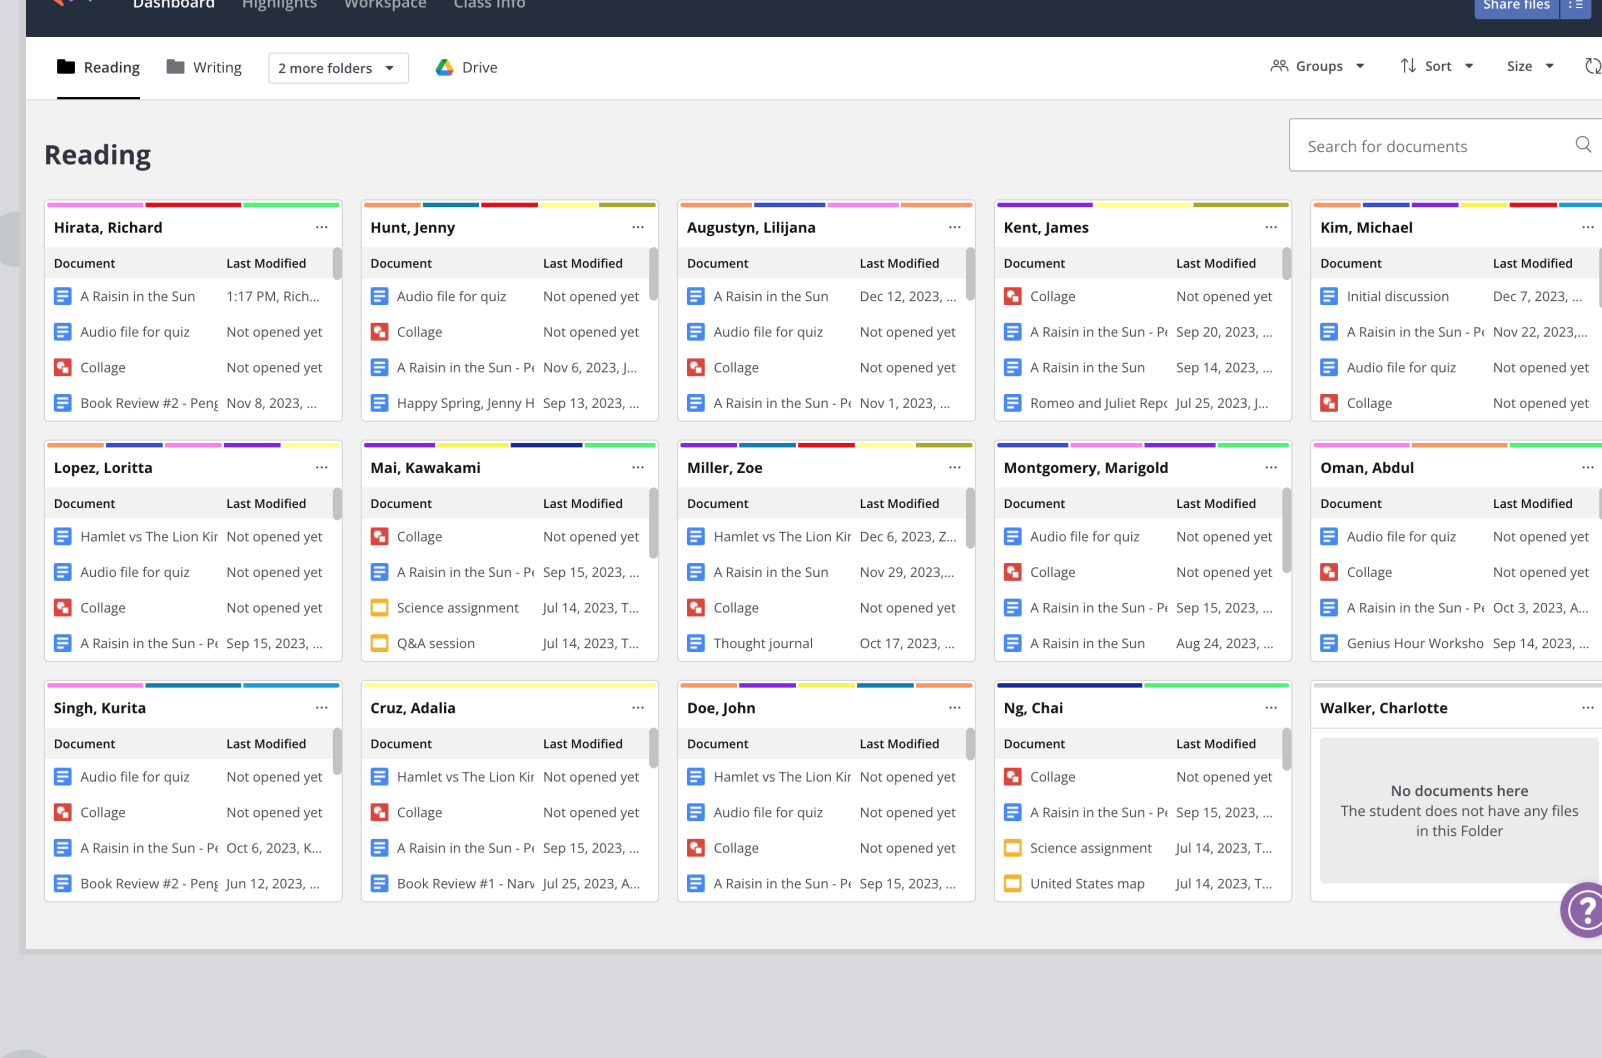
Dashboard Highlights Workspace Class Info

Share files

Reading Writing 2 more folders Drive

Groups Sort Size

Reading

Search for documents

Hirata, Richard ···

| Document | Last Modified |
|---|---|
| A Raisin in the Sun | 1:17 PM, Rich... |
| Audio file for quiz | Not opened yet |
| Collage | Not opened yet |
| Book Review #2 - Peng | Nov 8, 2023, ... |

Hunt, Jenny ···

| Document | Last Modified |
|---|---|
| Audio file for quiz | Not opened yet |
| Collage | Not opened yet |
| A Raisin in the Sun - Pe | Nov 6, 2023, J... |
| Happy Spring, Jenny H | Sep 13, 2023, ... |

Augustyn, Lilijana ···

| Document | Last Modified |
|---|---|
| A Raisin in the Sun | Dec 12, 2023, ... |
| Audio file for quiz | Not opened yet |
| Collage | Not opened yet |
| A Raisin in the Sun - Pe | Nov 1, 2023, ... |

Kent, James ···

| Document | Last Modified |
|---|---|
| Collage | Not opened yet |
| A Raisin in the Sun - Pe | Sep 20, 2023, ... |
| A Raisin in the Sun | Sep 14, 2023, ... |
| Romeo and Juliet Repc | Jul 25, 2023, J... |

Kim, Michael ···

| Document | Last Modified |
|---|---|
| Initial discussion | Dec 7, 2023, ... |
| A Raisin in the Sun - Pe | Nov 22, 2023,... |
| Audio file for quiz | Not opened yet |
| Collage | Not opened yet |

Lopez, Loritta ···

| Document | Last Modified |
|---|---|
| Hamlet vs The Lion Kir | Not opened yet |
| Audio file for quiz | Not opened yet |
| Collage | Not opened yet |
| A Raisin in the Sun - Pe | Sep 15, 2023, ... |

Mai, Kawakami ···

| Document | Last Modified |
|---|---|
| Collage | Not opened yet |
| A Raisin in the Sun - Pe | Sep 15, 2023, ... |
| Science assignment | Jul 14, 2023, T... |
| Q&A session | Jul 14, 2023, T... |

Miller, Zoe ···

| Document | Last Modified |
|---|---|
| Hamlet vs The Lion Kir | Dec 6, 2023, Z... |
| A Raisin in the Sun | Nov 29, 2023,... |
| Collage | Not opened yet |
| Thought journal | Oct 17, 2023, ... |

Montgomery, Marigold ···

| Document | Last Modified |
|---|---|
| Audio file for quiz | Not opened yet |
| Collage | Not opened yet |
| A Raisin in the Sun - Pe | Sep 15, 2023, ... |
| A Raisin in the Sun | Aug 24, 2023, ... |

Oman, Abdul ···

| Document | Last Modified |
|---|---|
| Audio file for quiz | Not opened yet |
| Collage | Not opened yet |
| A Raisin in the Sun - Pe | Oct 3, 2023, A... |
| Genius Hour Worksho | Sep 14, 2023, ... |

Singh, Kurita ···

| Document | Last Modified |
|---|---|
| Audio file for quiz | Not opened yet |
| Collage | Not opened yet |
| A Raisin in the Sun - Pe | Oct 6, 2023, K... |
| Book Review #2 - Peng | Jun 12, 2023, ... |

Cruz, Adalia ···

| Document | Last Modified |
|---|---|
| Hamlet vs The Lion Kir | Not opened yet |
| Collage | Not opened yet |
| A Raisin in the Sun - Pe | Sep 15, 2023, ... |
| Book Review #1 - Narr | Jul 25, 2023, A... |

Doe, John ···

| Document | Last Modified |
|---|---|
| Hamlet vs The Lion Kir | Not opened yet |
| Audio file for quiz | Not opened yet |
| Collage | Not opened yet |
| A Raisin in the Sun - Pe | Sep 15, 2023, ... |

Ng, Chai ···

| Document | Last Modified |
|---|---|
| Collage | Not opened yet |
| A Raisin in the Sun - Pe | Sep 15, 2023, ... |
| Science assignment | Jul 14, 2023, T... |
| United States map | Jul 14, 2023, T... |

Walker, Charlotte ···

No documents here
The student does not have any files in this Folder